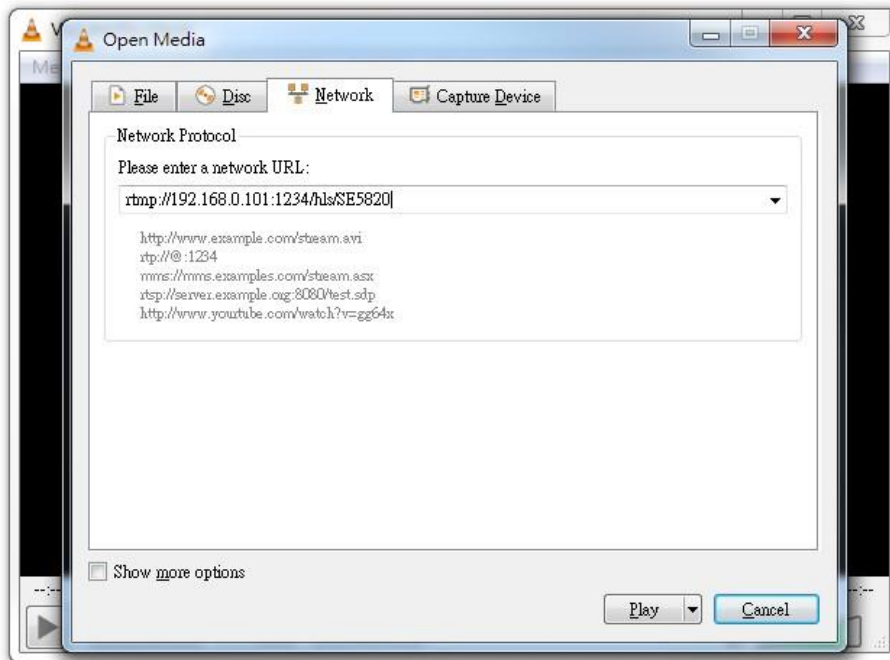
Open Media

File | Disc | Network | Capture Device

Network Protocol

Please enter a network URL:

rtmp://192.168.0.101:1234/hls/SE5820

http://www.example.com/stream.avi
rtp://@:1234
mms://mms.examples.com/stream.asx
rtsp://server.example.org:8080/test.sdp
http://www.youtube.com/watch?v=gg64x

Show more options

Play

Cancel